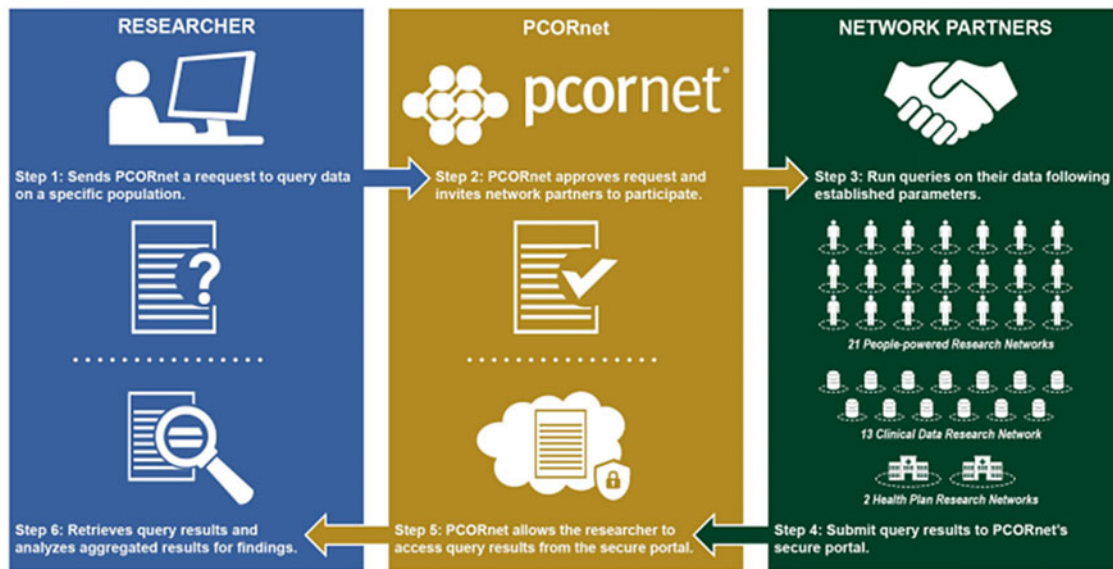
RESEARCHER

Step 1: Sends PCORnet a reequest to query data on a specific population.

Step 6: Retrieves query results and analyzes aggregated results for findings.

PCORnet

pcornet®

Step 2: PCORnet approves request and invites network partners to participate.

Step 5: PCORnet allows the researcher to access query results from the secure portal.

NETWORK PARTNERS

Step 3: Run queries on their data following established parameters.

21 People-powered Research Networks

13 Clinical Data Research Network

2 Health Plan Research Networks

Step 4: Submit query results to PCORnet's secure portal.